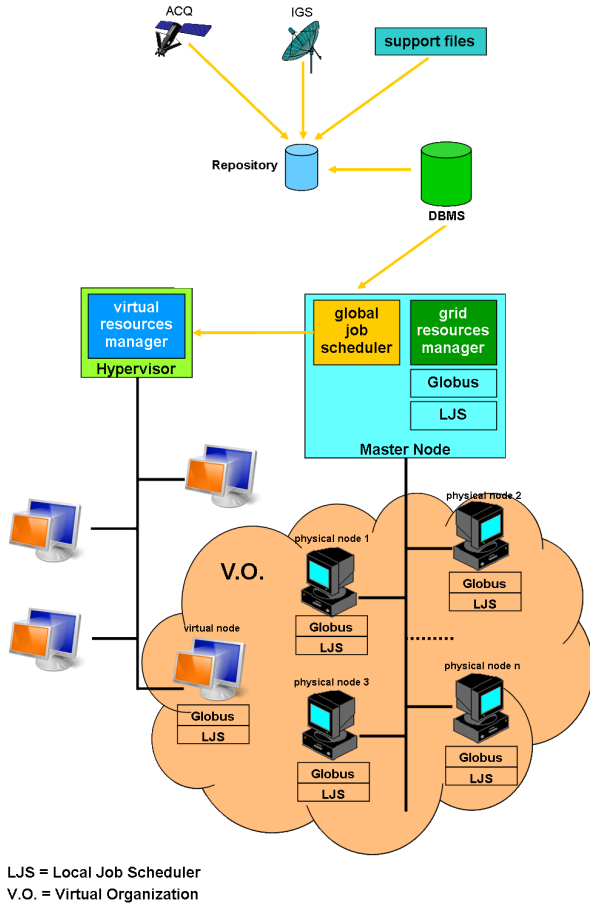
ACQ

IGS

support files

Repository

DBMS

virtual resources manager

Hypervisor

global job scheduler

grid resources manager

Globus

LJS

Master Node

physical node 2

Globus

LJS

physical node 1

V.O.

Globus

LJS

virtual node

Globus

LJS

physical node 3

Globus

LJS

physical node n

Globus

LJS

LJS = Local Job Scheduler
V.O. = Virtual Organization